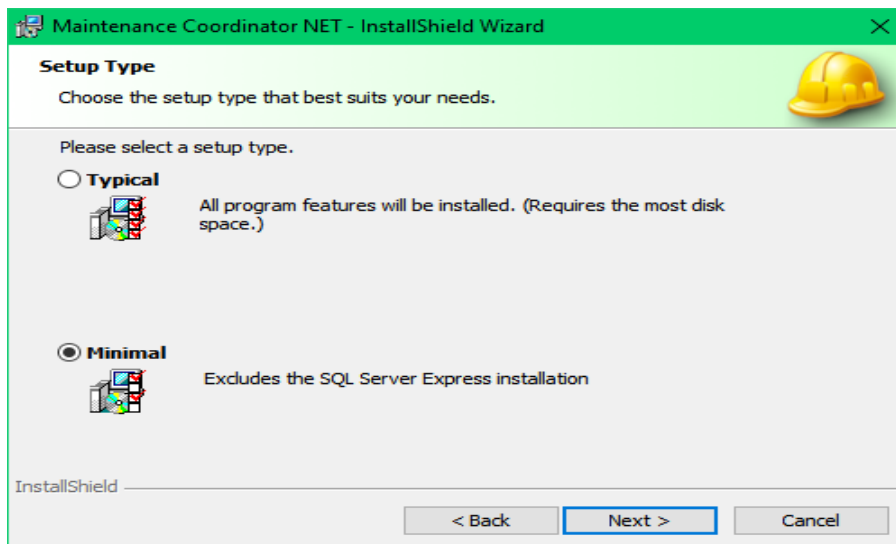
Maintenance Coordinator NET - InstallShield Wizard

Setup Type

Choose the setup type that best suits your needs.

Please select a setup type.

Typical

All program features will be installed. (Requires the most disk space.)

Minimal

Excludes the SQL Server Express installation

InstallShield

< Back

Next >

Cancel